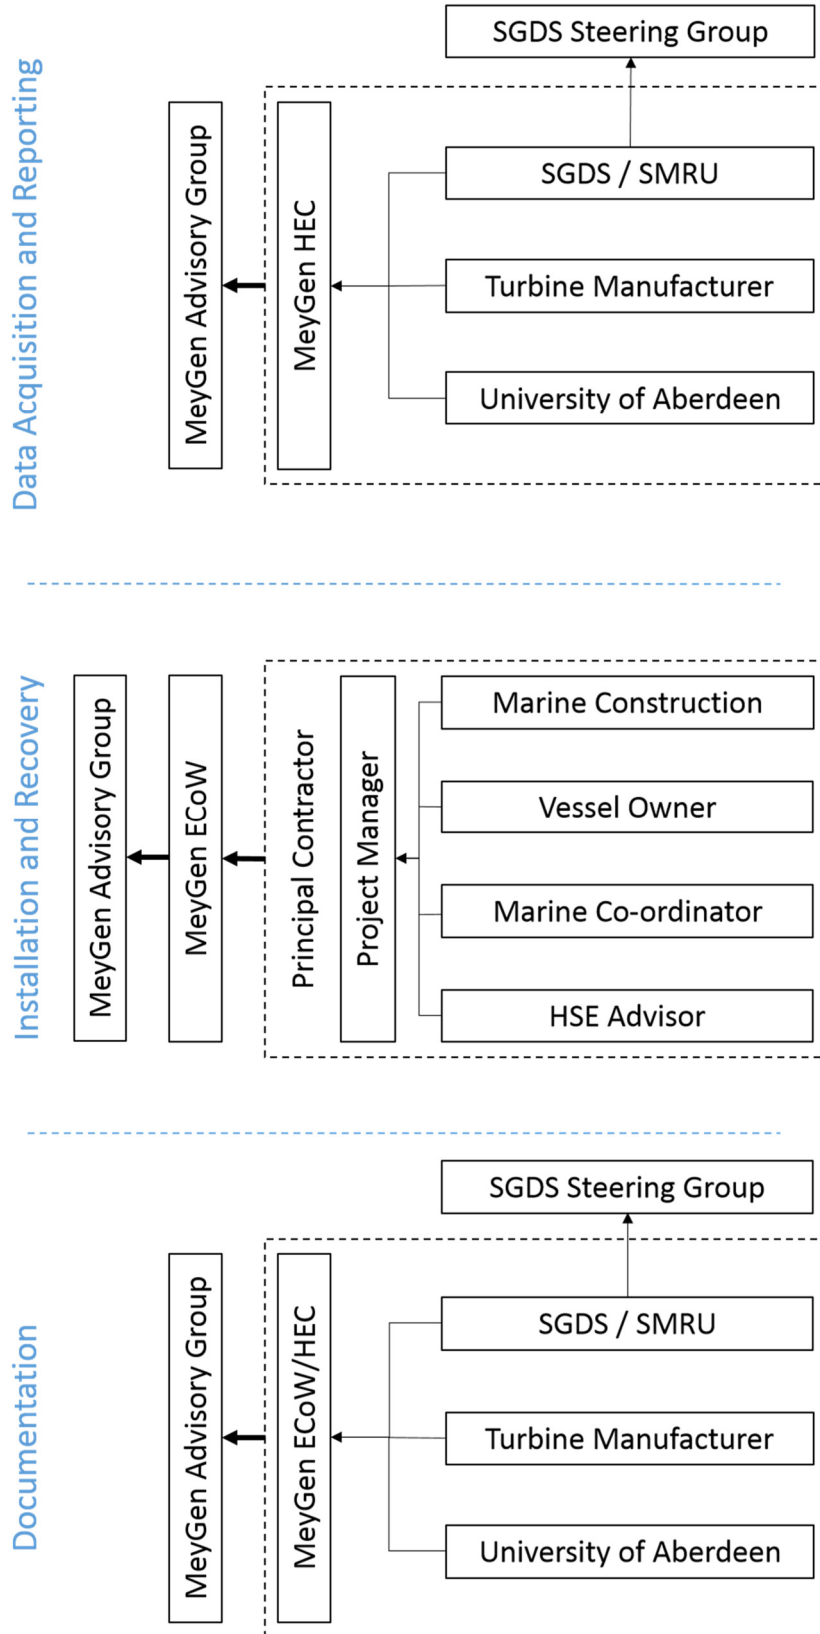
Data Acquisition and Reporting

SGDS Steering Group

MeyGen Advisory Group

MeyGen HEC

SGDS / SMRU

Turbine Manufacturer

University of Aberdeen

Installation and Recovery

MeyGen Advisory Group

MeyGen ECoW

Principal Contractor

Project Manager

Marine Construction

Vessel Owner

Marine Co-ordinator

HSE Advisor

Documentation

SGDS Steering Group

MeyGen Advisory Group

MeyGen ECoW/HEC

SGDS / SMRU

Turbine Manufacturer

University of Aberdeen